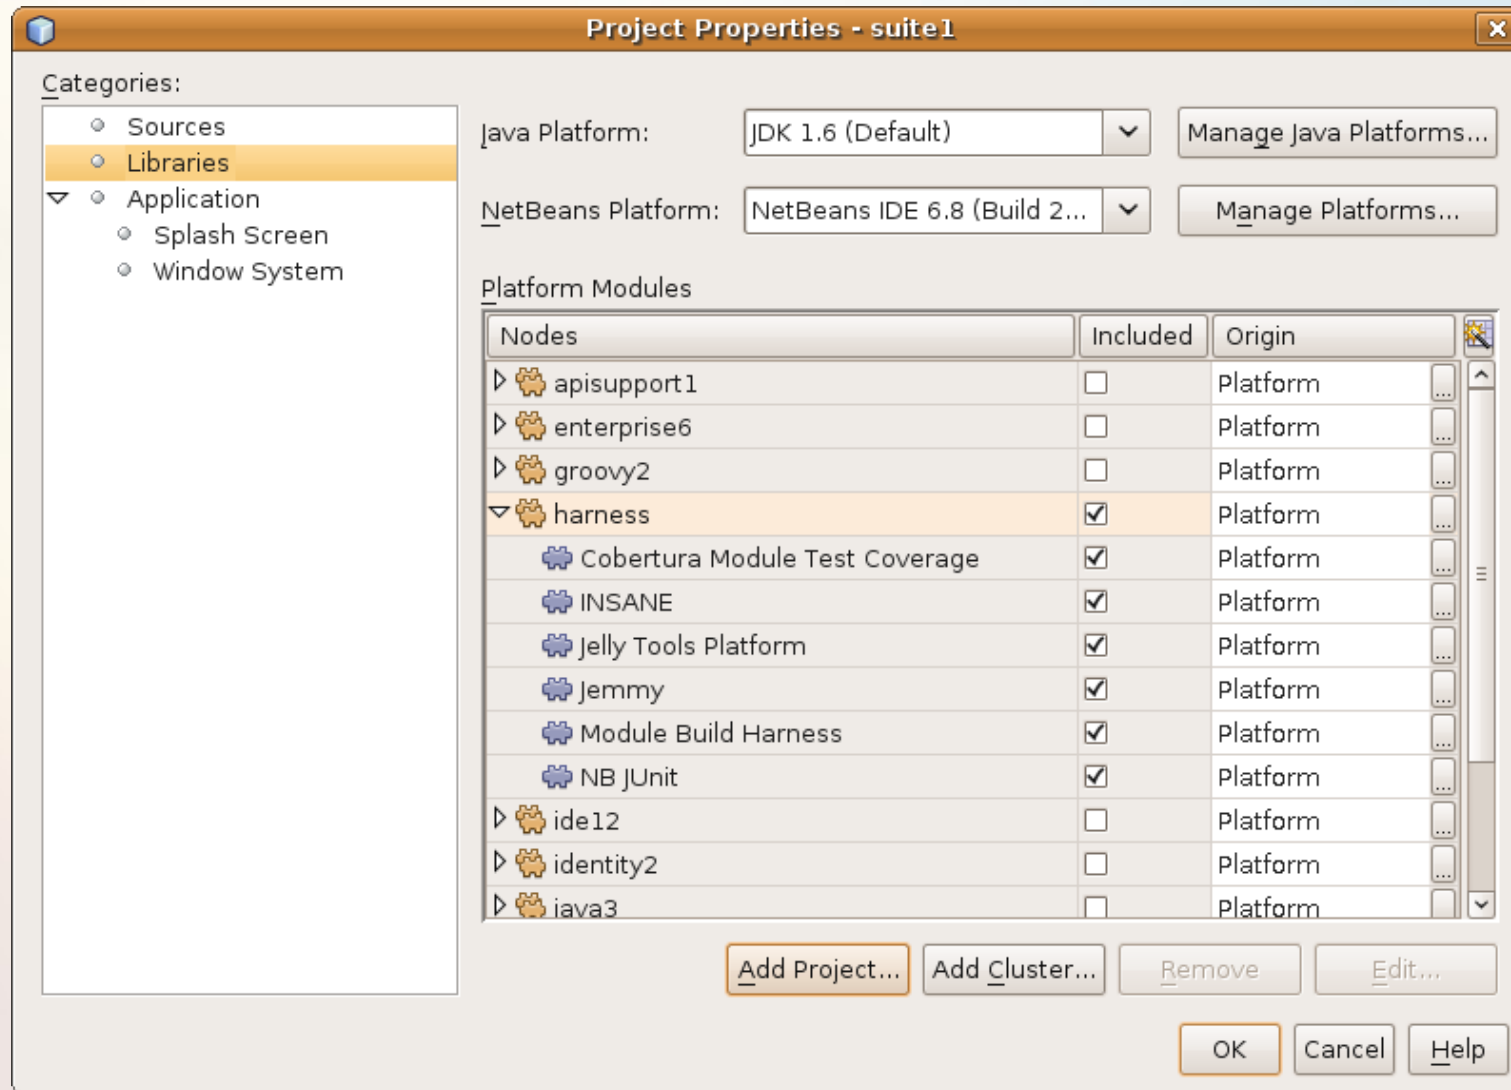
Project Properties - suite1

Categories:

Sources
Libraries
Application
Splash Screen
Window System

Java Platform: JDK 1.6 (Default)
Manage Java Platforms...

NetBeans Platform: NetBeans IDE 6.8 (Build 2...
Manage Platforms...

Platform Modules

| Nodes | Included | Origin |
|---|---|---|
| apisupport1 | ☐ | Platform |
| enterprise6 | ☐ | Platform |
| groovy2 | ☐ | Platform |
| harness | ☑ | Platform |
| Cobertura Module Test Coverage | ☑ | Platform |
| INSANE | ☑ | Platform |
| Jelly Tools Platform | ☑ | Platform |
| Jemmy | ☑ | Platform |
| Module Build Harness | ☑ | Platform |
| NB JUnit | ☑ | Platform |
| ide12 | ☐ | Platform |
| identity2 | ☐ | Platform |
| java3 | ☐ | Platform |

Add Project... Add Cluster... Remove Edit...

OK Cancel Help